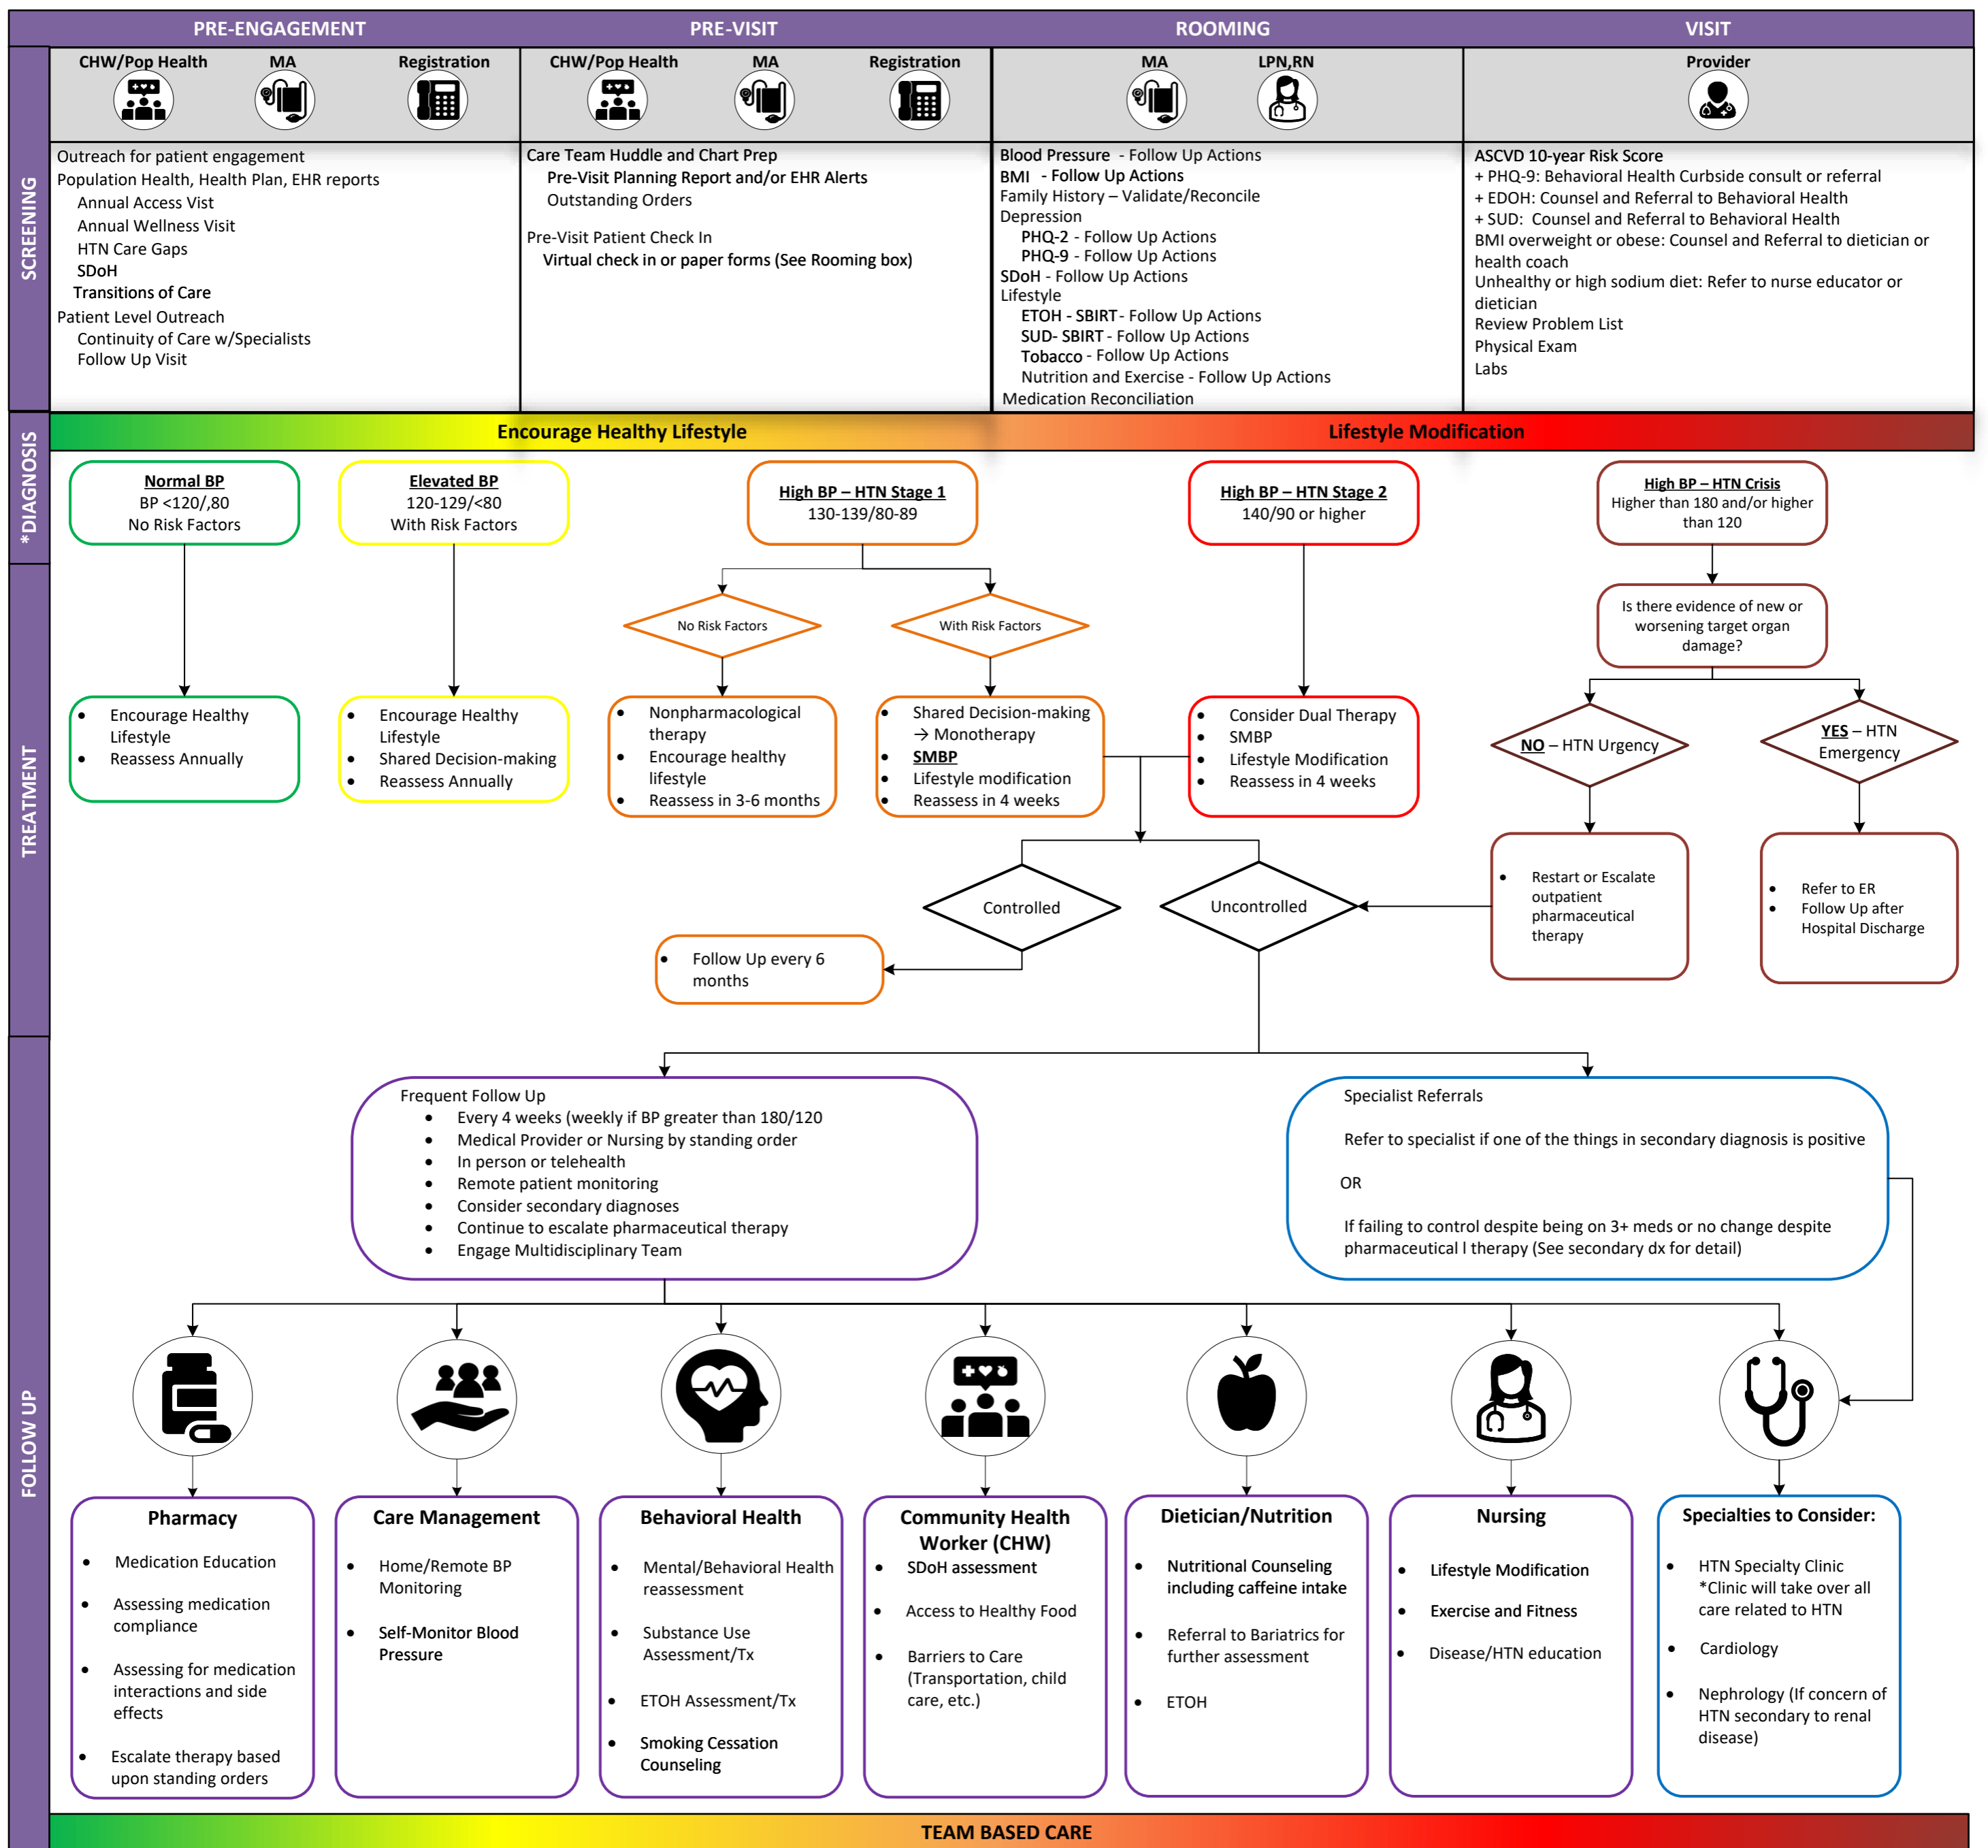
PRE-ENGAGEMENT | PRE-VISIT | ROOMING | VISIT

SCREENING

CHW/Pop Health MA Registration

Outreach for patient engagement
Population Health, Health Plan, EHR reports
Annual Access Vist
Annual Wellness Visit
HTN Care Gaps
SDoH
Transitions of Care
Patient Level Outreach
Continuity of Care w/Specialists
Follow Up Visit

CHW/Pop Health MA Registration

Care Team Huddle and Chart Prep
Pre-Visit Planning Report and/or EHR Alerts
Outstanding Orders

Pre-Visit Patient Check In
Virtual check in or paper forms (See Rooming box)

MA LPN,RN

Blood Pressure - Follow Up Actions
BMI - Follow Up Actions
Family History – Validate/Reconcile
Depression
PHQ-2 - Follow Up Actions
PHQ-9 - Follow Up Actions
SDoH - Follow Up Actions
Lifestyle
ETOH - SBIRT - Follow Up Actions
SUD- SBIRT - Follow Up Actions
Tobacco - Follow Up Actions
Nutrition and Exercise - Follow Up Actions
Medication Reconciliation

Provider

ASCVD 10-year Risk Score
+ PHQ-9: Behavioral Health Curbside consult or referral
+ EDOH: Counsel and Referral to Behavioral Health
+ SUD: Counsel and Referral to Behavioral Health
BMI overweight or obese: Counsel and Referral to dietician or health coach
Unhealthy or high sodium diet: Refer to nurse educator or dietician
Review Problem List
Physical Exam
Labs

*DIAGNOSIS

Encourage Healthy Lifestyle | Lifestyle Modification

Normal BP
BP <120/,80
No Risk Factors

Elevated BP
120-129/<80
With Risk Factors

High BP – HTN Stage 1
130-139/80-89

High BP – HTN Stage 2
140/90 or higher

High BP – HTN Crisis
Higher than 180 and/or higher than 120

TREATMENT

Is there evidence of new or worsening target organ damage?

No Risk Factors

With Risk Factors

• Encourage Healthy Lifestyle
• Reassess Annually

• Encourage Healthy Lifestyle
• Shared Decision-making
• Reassess Annually

• Nonpharmacological therapy
• Encourage healthy lifestyle
• Reassess in 3-6 months

• Shared Decision-making → Monotherapy
• SMBP
• Lifestyle modification
• Reassess in 4 weeks

• Consider Dual Therapy
• SMBP
• Lifestyle Modification
• Reassess in 4 weeks

NO – HTN Urgency

YES – HTN Emergency

Controlled

Uncontrolled

• Restart or Escalate outpatient pharmaceutical therapy

• Refer to ER
• Follow Up after Hospital Discharge

• Follow Up every 6 months

FOLLOW UP

Frequent Follow Up
• Every 4 weeks (weekly if BP greater than 180/120
• Medical Provider or Nursing by standing order
• In person or telehealth
• Remote patient monitoring
• Consider secondary diagnoses
• Continue to escalate pharmaceutical therapy
• Engage Multidisciplinary Team

Specialist Referrals

Refer to specialist if one of the things in secondary diagnosis is positive

OR

If failing to control despite being on 3+ meds or no change despite pharmaceutical l therapy (See secondary dx for detail)

Pharmacy
• Medication Education
• Assessing medication compliance
• Assessing for medication interactions and side effects
• Escalate therapy based upon standing orders

Care Management
• Home/Remote BP Monitoring
• Self-Monitor Blood Pressure

Behavioral Health
• Mental/Behavioral Health reassessment
• Substance Use Assessment/Tx
• ETOH Assessment/Tx
• Smoking Cessation Counseling

Community Health Worker (CHW)
• SDoH assessment
• Access to Healthy Food
• Barriers to Care (Transportation, child care, etc.)

Dietician/Nutrition
• Nutritional Counseling including caffeine intake
• Referral to Bariatrics for further assessment
• ETOH

Nursing
• Lifestyle Modification
• Exercise and Fitness
• Disease/HTN education

Specialties to Consider:
• HTN Specialty Clinic *Clinic will take over all care related to HTN
• Cardiology
• Nephrology (If concern of HTN secondary to renal disease)

TEAM BASED CARE